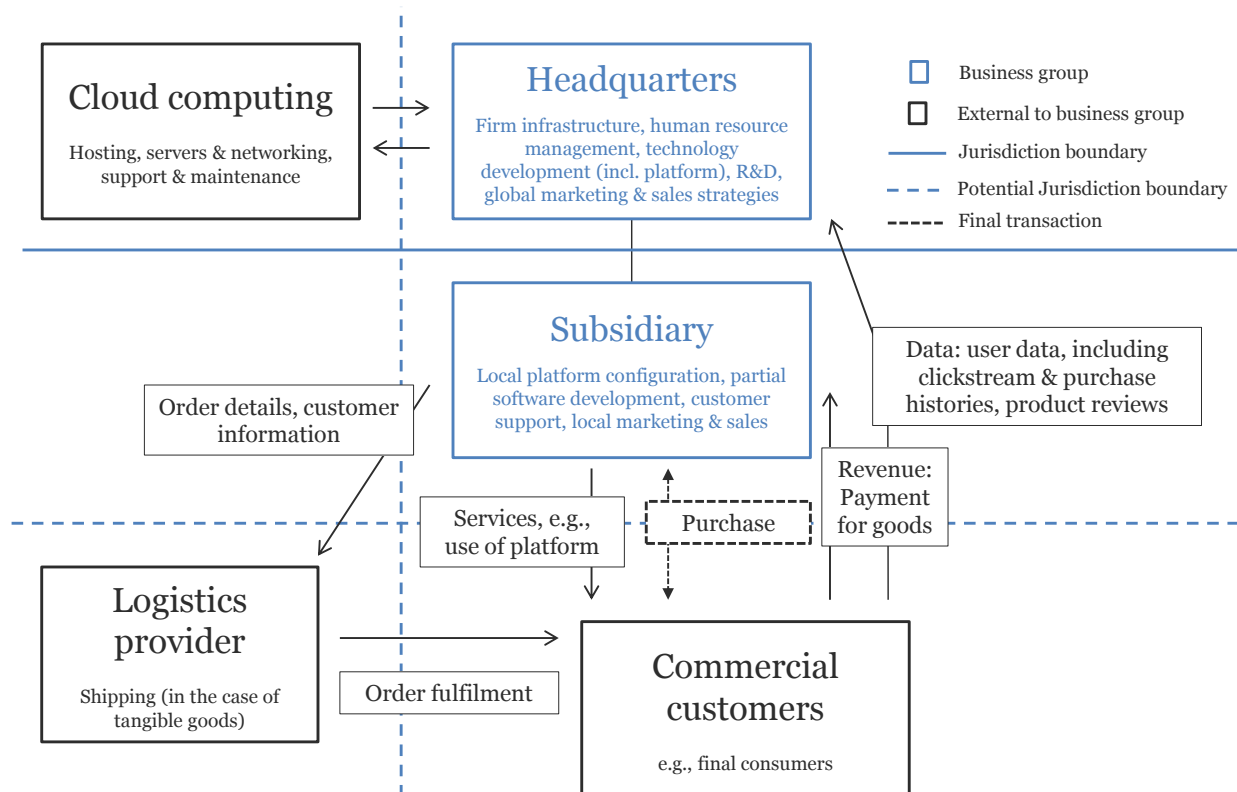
Cloud computing

Hosting, servers & networking, support & maintenance

Headquarters

Firm infrastructure, human resource management, technology development (incl. platform), R&D, global marketing & sales strategies

Business group

External to business group

Jurisdiction boundary

Potential Jurisdiction boundary

Final transaction

Subsidiary

Local platform configuration, partial software development, customer support, local marketing & sales

Data: user data, including clickstream & purchase histories, product reviews

Order details, customer information

Revenue: Payment for goods

Services, e.g., use of platform

Purchase

Logistics provider

Shipping (in the case of tangible goods)

Order fulfilment

Commercial customers

e.g., final consumers